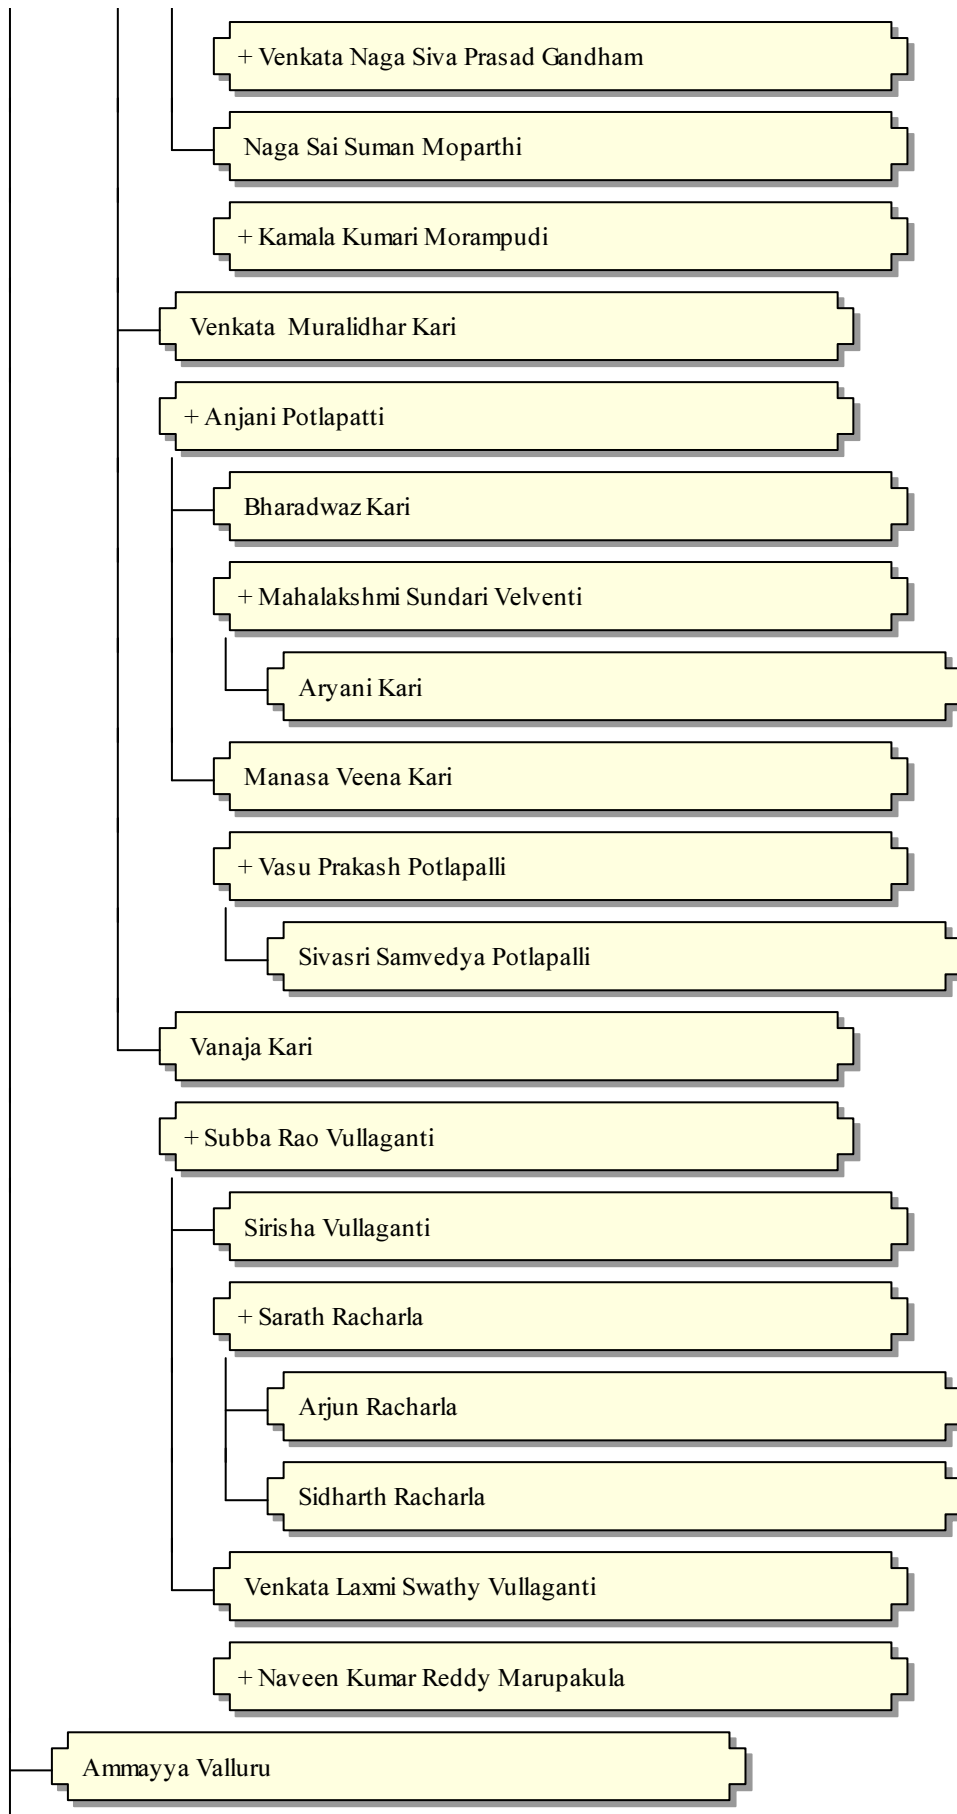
+ Venkata Naga Siva Prasad Gandham

Naga Sai Suman Moparthi

+ Kamala Kumari Morampudi

Venkata Muralidhar Kari

+ Anjani Potlapatti

Bharadwaz Kari

+ Mahalakshmi Sundari Velventi

Aryani Kari

Manasa Veena Kari

+ Vasu Prakash Potlapalli

Sivasri Samvedya Potlapalli

Vanaja Kari

+ Subba Rao Vullaganti

Sirisha Vullaganti

+ Sarath Racharla

Arjun Racharla

Sidharth Racharla

Venkata Laxmi Swathy Vullaganti

+ Naveen Kumar Reddy Marupakula

Ammayya Valluru